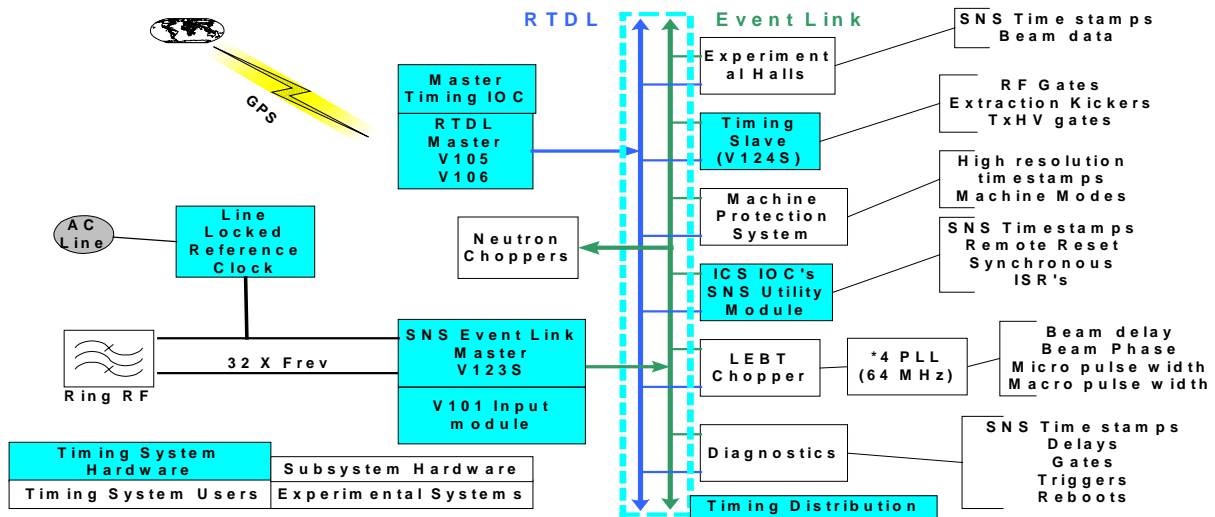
GPS

RTDL

Event Link

Master Timing IOC

RTDL Master V105 V106

AC Line

Line Locked Reference Clock

Neutron Choppers

Ring RF

32 X Frev

SNS Event Link Master V123S

V101 Input module

Experimental Halls

Timing Slave (V124S)

Machine Protection System

ICS IOC's SNS Utility Module

LEBT Chopper

*4 PLL (64 MHz)

Diagnostics

Timing Distribution

SNS Time stamps Beam data

RF Gates Extraction Kickers TxHV gates

High resolution timestamps Machine Modes

SNS Timestamps Remote Reset Synchronous ISR's

Beam delay Beam Phase Micro pulse width Macro pulse width

SNS Time stamps Delays Gates Triggers Reboots

| Timing System Hardware | Subsystem Hardware |
|---|---|
| Timing System Users | Experimental Systems |